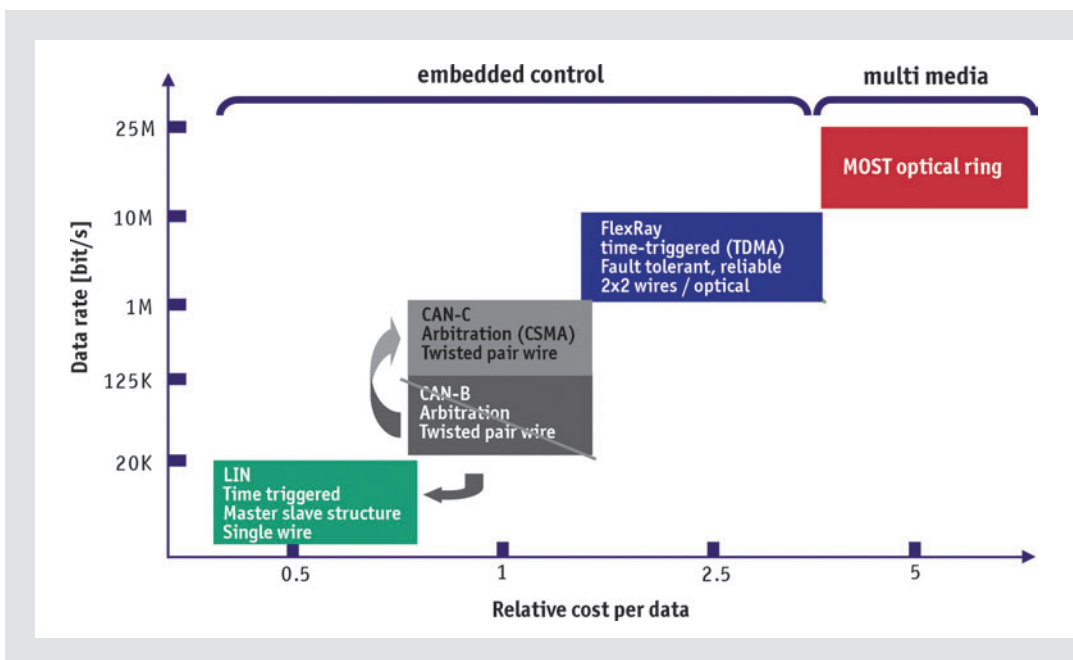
embedded control

multi media

Data rate [bit/s]

25M

10M

1M

125K

20K

MOST optical ring

FlexRay
time-triggered (TDMA)
Fault tolerant, reliable
2x2 wires / optical

CAN-C
Arbitration (CSMA)
Twisted pair wire

CAN-B
Arbitration
Twisted pair wire

LIN
Time triggered
Master slave structure
Single wire

0.5

1

2.5

5

Relative cost per data